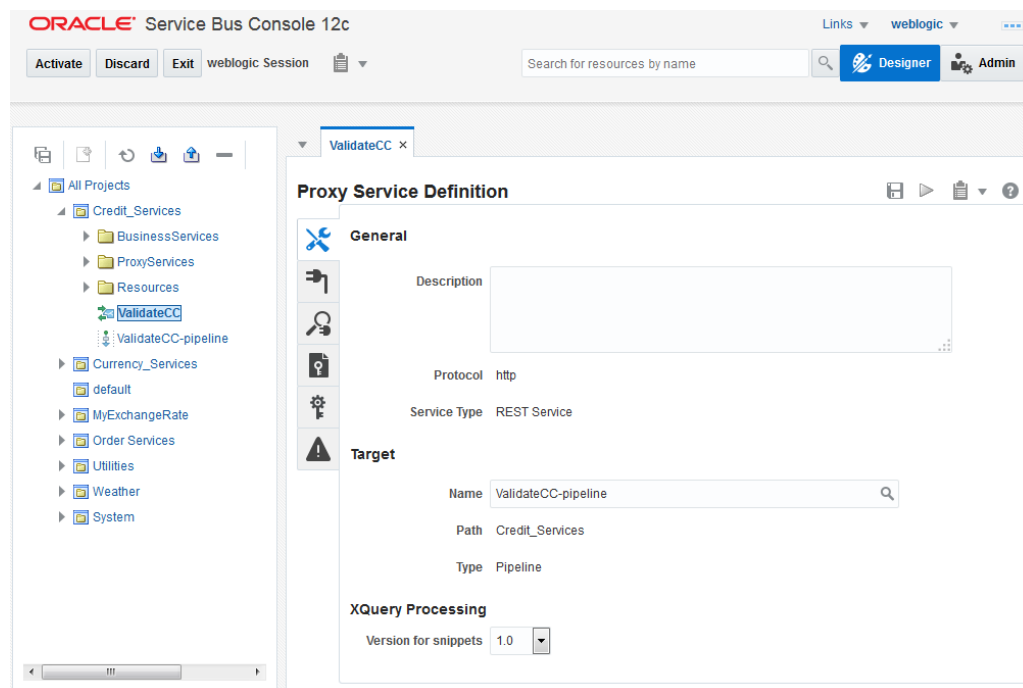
ORACLE Service Bus Console 12c

Links ▾ weblogic ▾

Activate Discard Exit weblogic Session

Search for resources by name

Designer Admin

All Projects
Credit_Services
BusinessServices
ProxyServices
Resources
ValidateCC
ValidateCC-pipeline
Currency_Services
default
MyExchangeRate
Order Services
Utilities
Weather
System

ValidateCC ×

Proxy Service Definition

General

Description

Protocol http

Service Type REST Service

Target

Name ValidateCC-pipeline

Path Credit_Services

Type Pipeline

XQuery Processing

Version for snippets 1.0